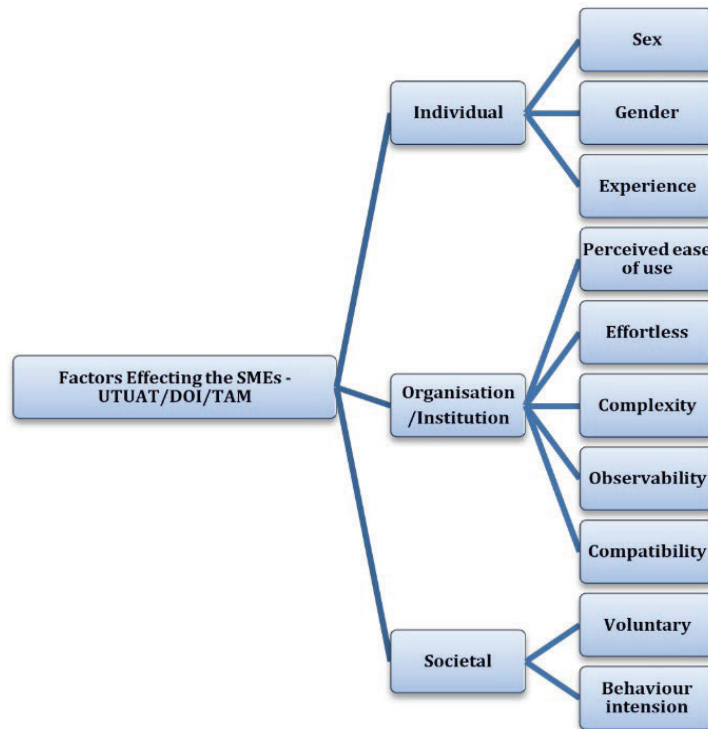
Factors Effecting the SMEs - UTUAT/DOI/TAM

Individual

Sex

Gender

Experience

Organisation /Institution

Perceived ease of use

Effortless

Complexity

Observability

Compatibility

Societal

Voluntary

Behaviour intension